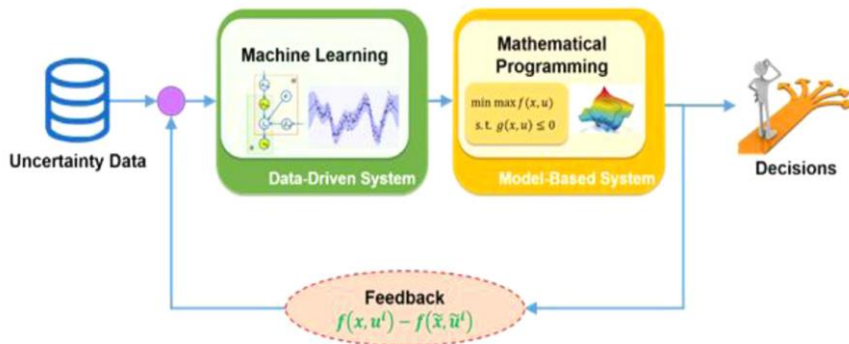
Uncertainty Data

Machine Learning

Data-Driven System

Mathematical Programming

$\min \max f(x, u)$
s.t. $g(x, u) \leq 0$

Model-Based System

Decisions

Feedback
$f(x, u^t) - f(\tilde{x}, \tilde{u}^t)$